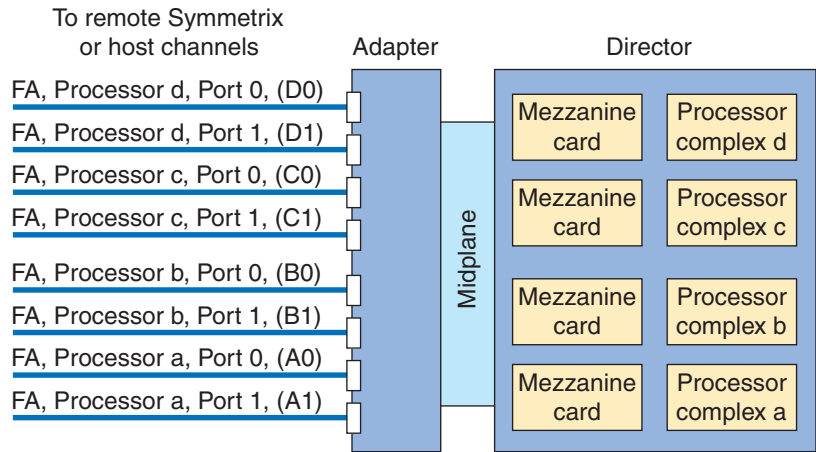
To remote Symmetrix or host channels

Adapter

Director

FA, Processor d, Port 0, (D0)
FA, Processor d, Port 1, (D1)
FA, Processor c, Port 0, (C0)
FA, Processor c, Port 1, (C1)
FA, Processor b, Port 0, (B0)
FA, Processor b, Port 1, (B1)
FA, Processor a, Port 0, (A0)
FA, Processor a, Port 1, (A1)

Midplane

Mezzanine card
Processor complex d
Mezzanine card
Processor complex c
Mezzanine card
Processor complex b
Mezzanine card
Processor complex a